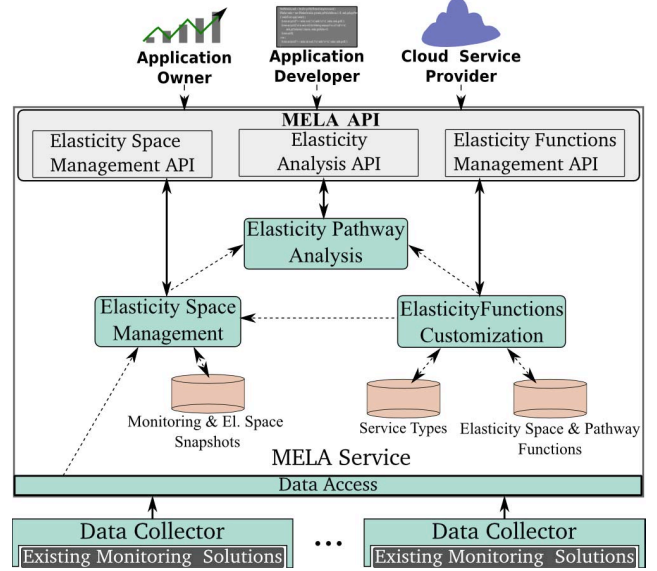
Application Owner

Application Developer

Cloud Service Provider

MELA API

Elasticity Space Management API

Elasticity Analysis API

Elasticity Functions Management API

Elasticity Pathway Analysis

Elasticity Space Management

ElasticityFunctions Customization

Monitoring & El. Space Snapshots

Service Types

Elasticity Space & Pathway Functions

MELA Service

Data Access

Data Collector

Existing Monitoring Solutions

...

Data Collector

Existing Monitoring Solutions